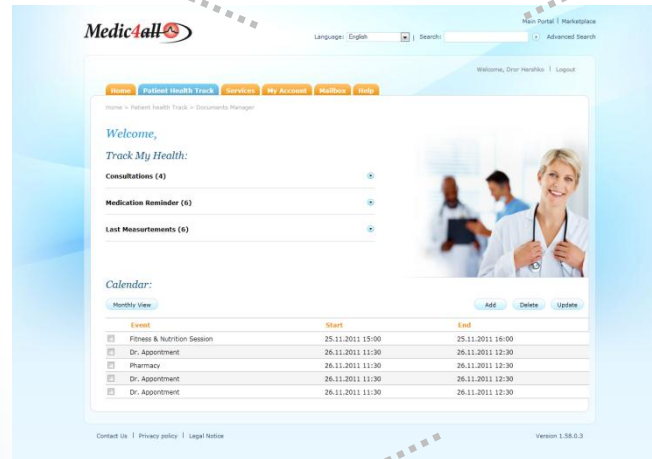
Medic4all

Main Portal | Marketplace

Language: English | Search: Advanced Search

Welcome, Dror Hershko | Logout

Home Patient Health Track Services My Account Mailbox Help

Home > Patient Health Track > Documents Manager

Welcome,

Track My Health:

Consultations (4)

Medication Reminder (6)

Last Measurements (6)

Calendar:

Monthly View

Add Delete Update

| | Event | Start | End |
|---|---|---|---|
| | Fitness & Nutrition Session | 25.11.2011 15:00 | 25.11.2011 16:00 |
| | Dr. Appontment | 26.11.2011 11:30 | 26.11.2011 12:30 |
| | Pharmacy | 26.11.2011 11:30 | 26.11.2011 12:30 |
| | Dr. Appontment | 26.11.2011 11:30 | 26.11.2011 12:30 |
| | Dr. Appontment | 26.11.2011 11:30 | 26.11.2011 12:30 |

Contact Us | Privacy policy | Legal Notice

Version 1.58.0.3